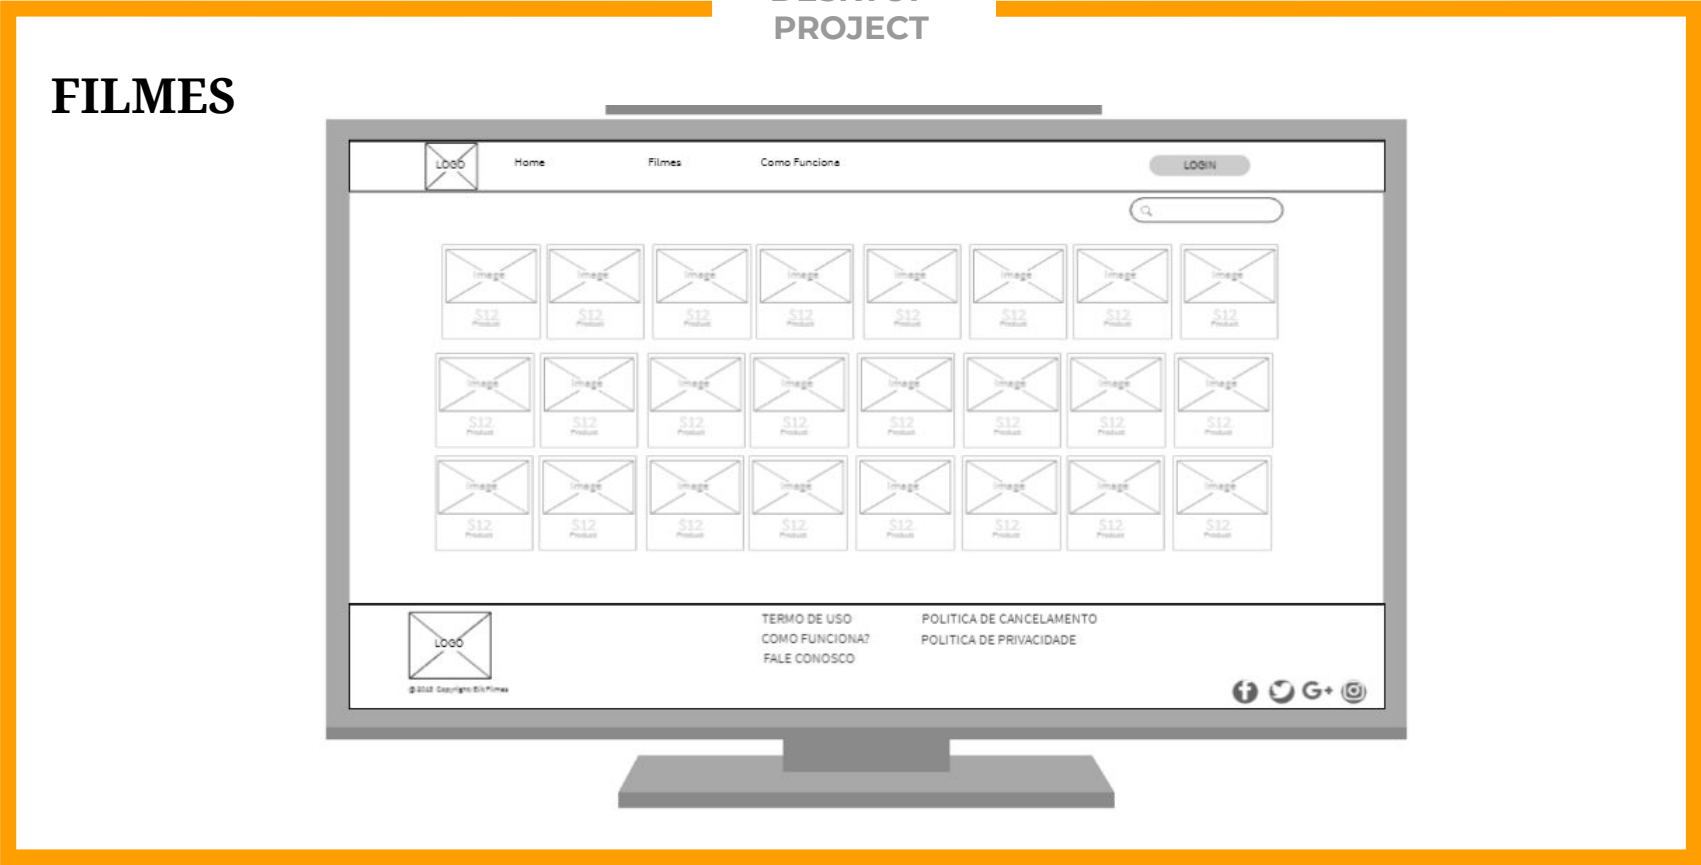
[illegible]
PROJECT

FILMES

LOGO
Home
Filmes
Como Funciona
LOGIN

Image $12 Product
Image $12 Product
Image $12 Product
Image $12 Product
Image $12 Product
Image $12 Product
Image $12 Product
Image $12 Product

Image $12 Product
Image $12 Product
Image $12 Product
Image $12 Product
Image $12 Product
Image $12 Product
Image $12 Product
Image $12 Product

Image $12 Product
Image $12 Product
Image $12 Product
Image $12 Product
Image $12 Product
Image $12 Product
Image $12 Product
Image $12 Product

LOGO
© 2018 Copyright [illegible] Filmes

TERMO DE USO
COMO FUNCIONA?
FALE CONOSCO

POLITICA DE CANCELAMENTO
POLITICA DE PRIVACIDADE

G+